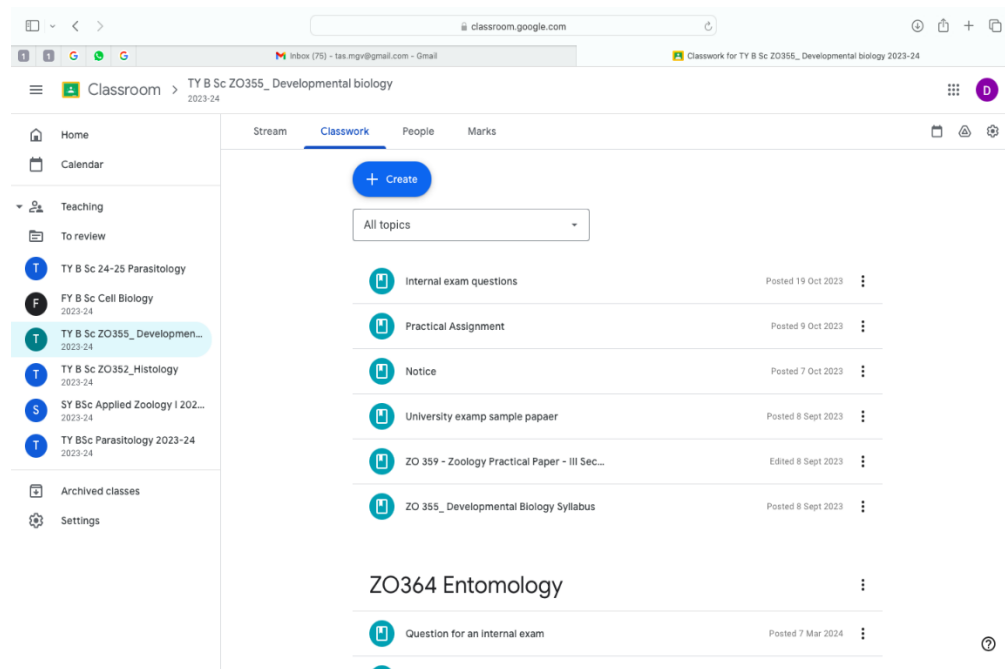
classroom.google.com

1 1 G G

Inbox (75) - tas.mgv@gmail.com - Gmail

Classwork for TY B Sc ZO355_ Developmental biology 2023-24

Classroom > TY B Sc ZO355_ Developmental biology
2023-24

D

Home

Calendar

Teaching

To review

T TY B Sc 24-25 Parasitology

F FY B Sc Cell Biology
2023-24

T TY B Sc ZO355_ Developmen...
2023-24

T TY B Sc ZO352_Histology
2023-24

S SY BSc Applied Zoology I 202...
2023-24

T TY BSc Parasitology 2023-24
2023-24

Archived classes

Settings

Stream Classwork People Marks

+ Create

All topics

Internal exam questions Posted 19 Oct 2023

Practical Assignment Posted 9 Oct 2023

Notice Posted 7 Oct 2023

University examp sample papaer Posted 8 Sept 2023

ZO 359 - Zoology Practical Paper - III Sec... Edited 8 Sept 2023

ZO 355_ Developmental Biology Syllabus Posted 8 Sept 2023

ZO364 Entomology

Question for an internal exam Posted 7 Mar 2024